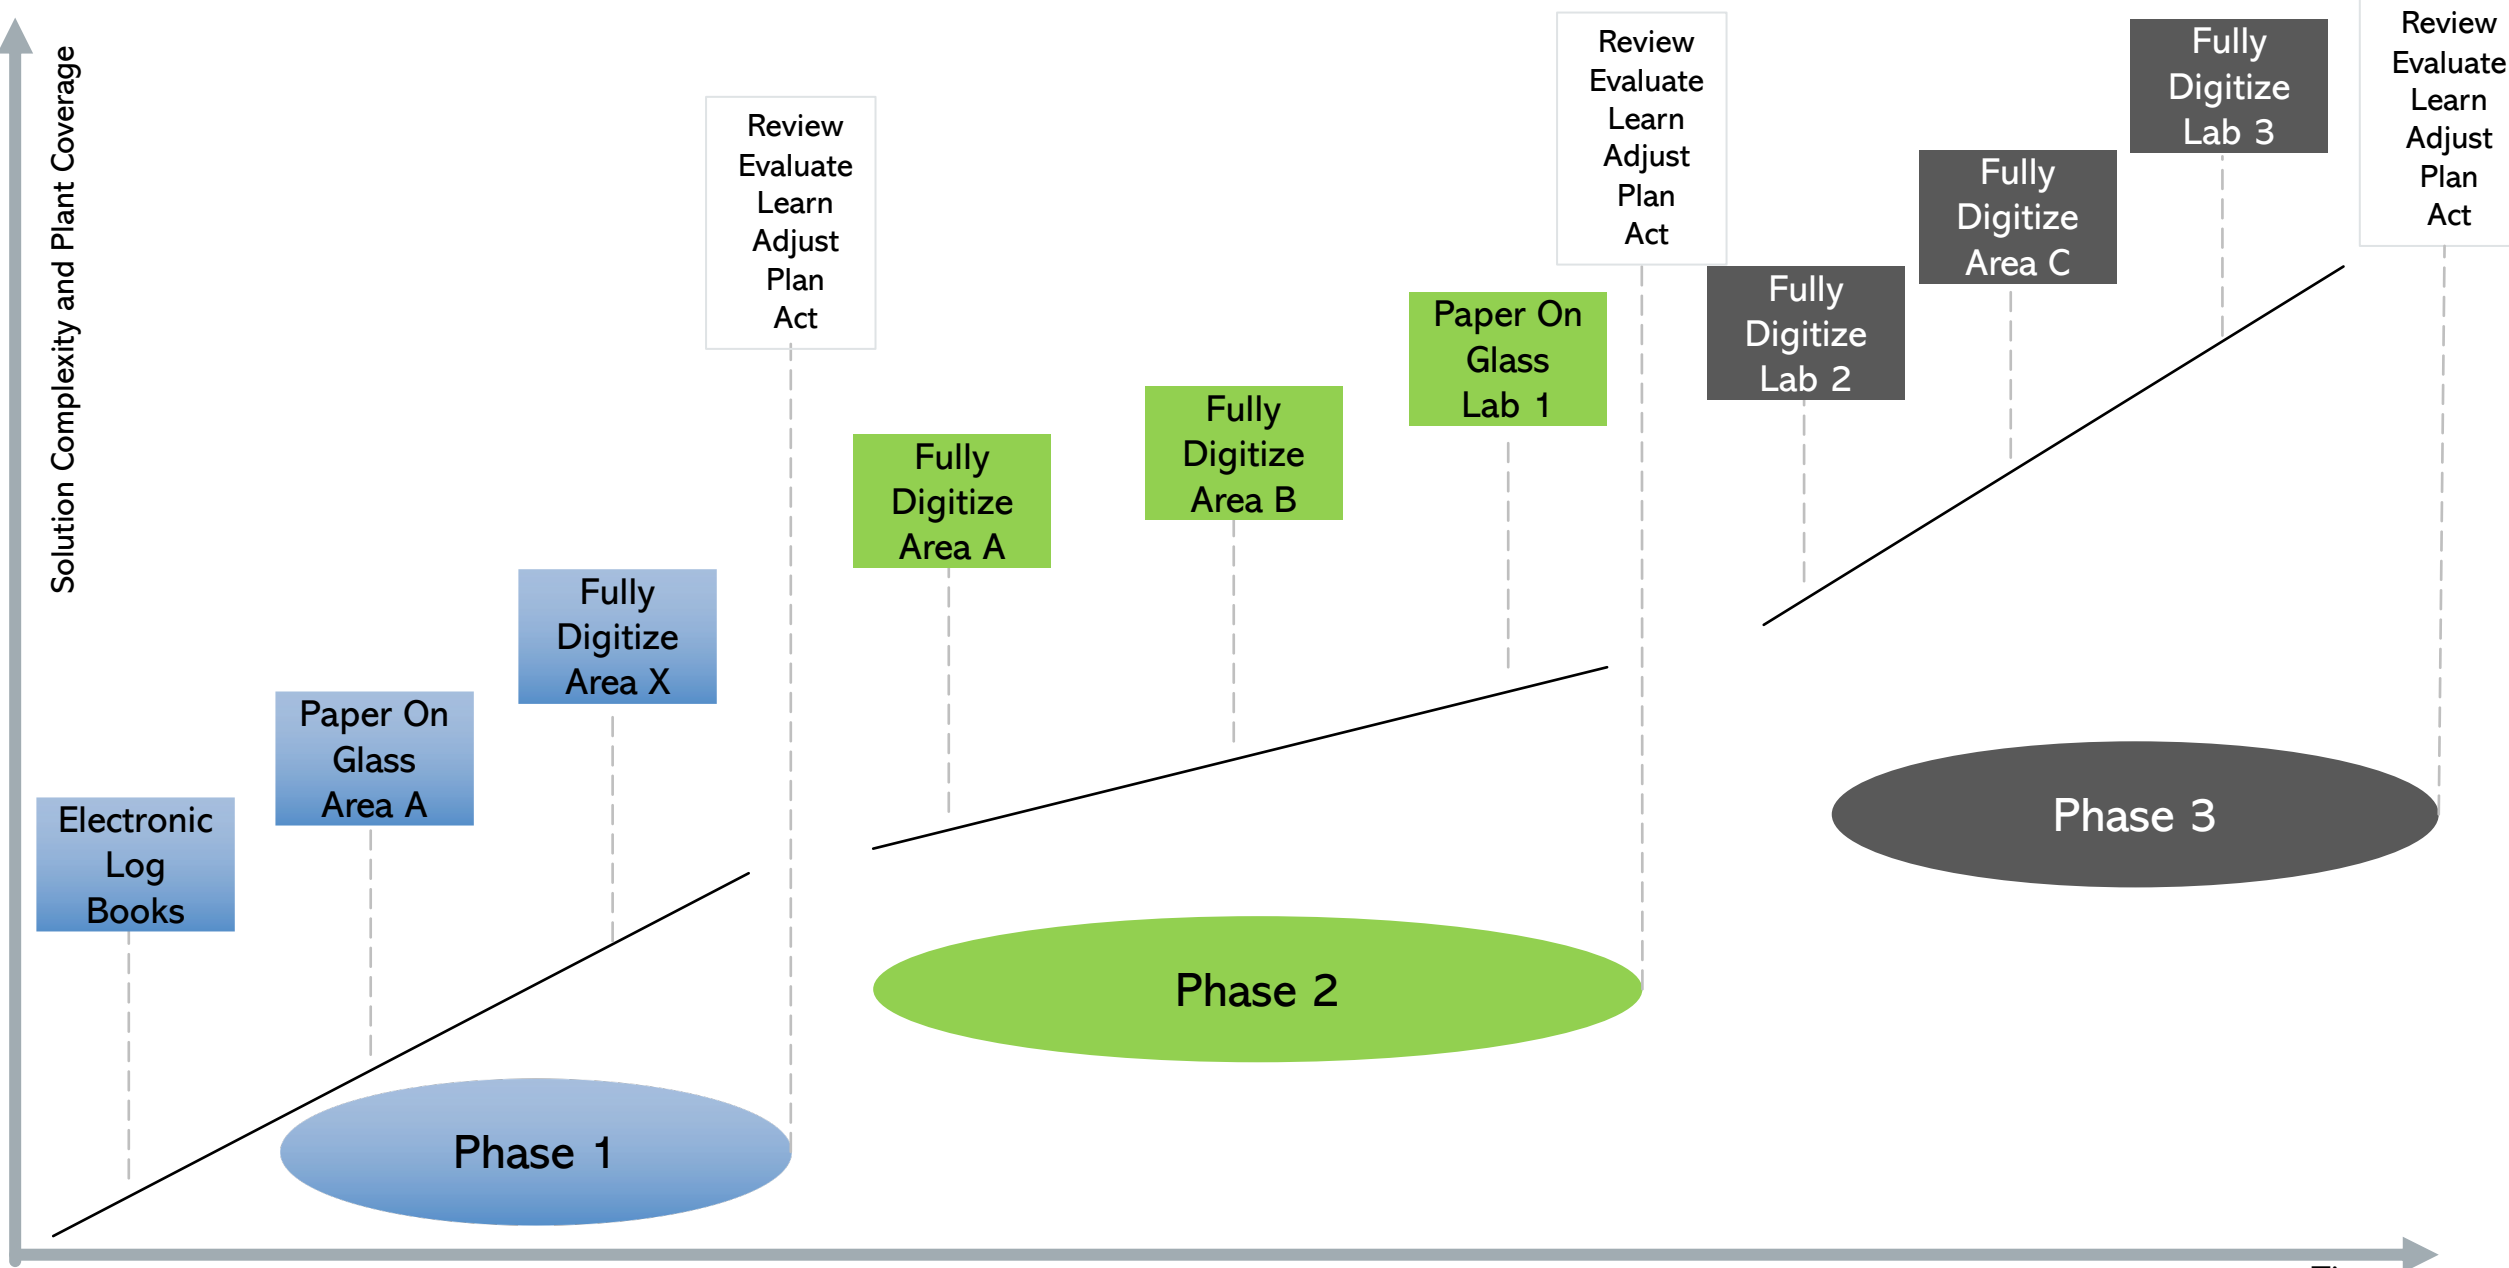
Solution Complexity and Plant Coverage

Electronic Log Books

Paper On Glass Area A

Fully Digitize Area X

Phase 1

Review
Evaluate
Learn
Adjust
Plan
Act

Fully Digitize Area A

Fully Digitize Area B

Paper On Glass Lab 1

Phase 2

Review
Evaluate
Learn
Adjust
Plan
Act

Fully Digitize Lab 2

Fully Digitize Area C

Fully Digitize Lab 3

Review
Evaluate
Learn
Adjust
Plan
Act

Phase 3

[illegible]